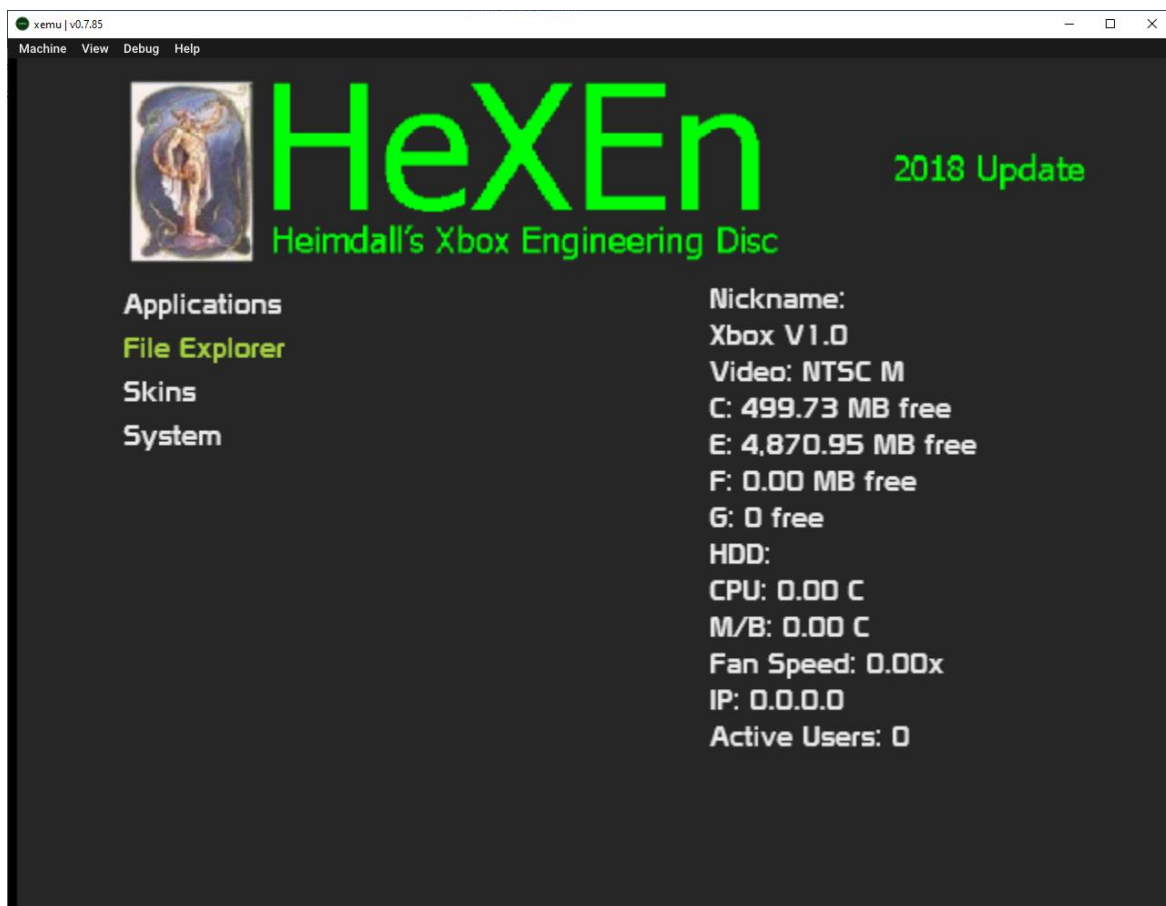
xemu | v0.7.85

Machine View Debug Help

HeXEn

2018 Update

Heimdall's Xbox Engineering Disc

Applications
File Explorer
Skins
System

Nickname:
Xbox V1.0
Video: NTSC M
C: 499.73 MB free
E: 4,870.95 MB free
F: 0.00 MB free
G: 0 free
HDD:
CPU: 0.00 C
M/B: 0.00 C
Fan Speed: 0.00x
IP: 0.0.0.0
Active Users: 0